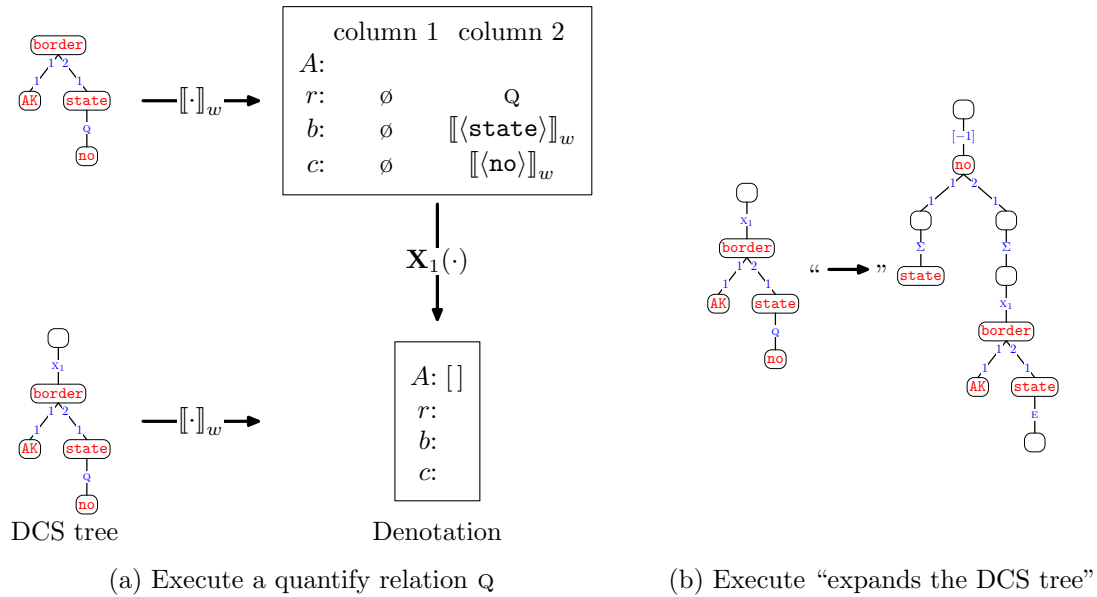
border
1 2
1 1
AK state
Q
no

$[\![\cdot]\!]_w$

| | column 1 | column 2 |
|---|---|---|
| $A$: | | |
| $r$: | ø | Q |
| $b$: | ø | $[\![\langle \texttt{state} \rangle]\!]_w$ |
| $c$: | ø | $[\![\langle \texttt{no} \rangle]\!]_w$ |

$\mathbf{X}_1(\cdot)$

$x_1$
border
1 2
1 1
AK state
Q
no

$[\![\cdot]\!]_w$

$A$: [ ]
$r$:
$b$:
$c$:

DCS tree

Denotation

(a) Execute a quantify relation Q

$x_1$
border
1 2
1 1
AK state
Q
no

“ ”

[−1]
no
1 2
1 1
Σ Σ
state
$x_1$
border
1 2
1 1
AK state
E

(b) Execute “expands the DCS tree”